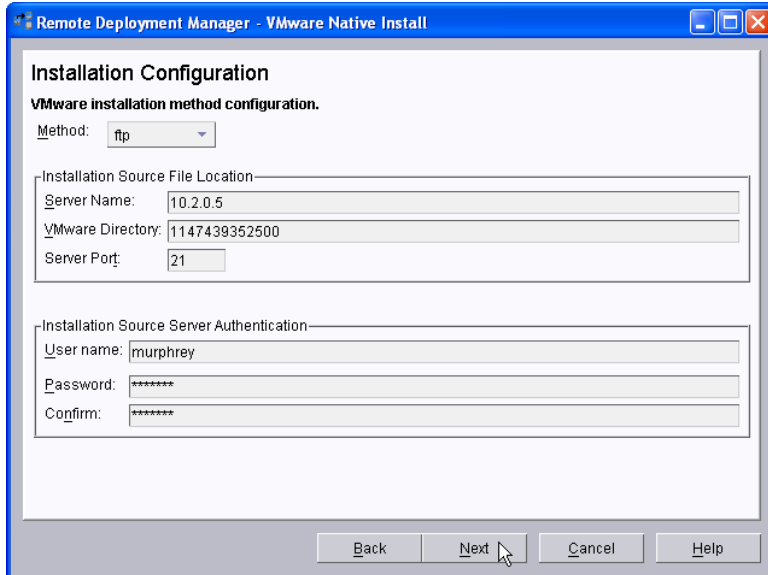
Remote Deployment Manager - VMware Native Install

Installation Configuration

VMware installation method configuration.

Method: ftp

Installation Source File Location

Server Name: 10.2.0.5

VMware Directory: 1147439352500

Server Port: 21

Installation Source Server Authentication

User name: murphrey

Password: *******

Confirm: *******

Back | Next | Cancel | Help